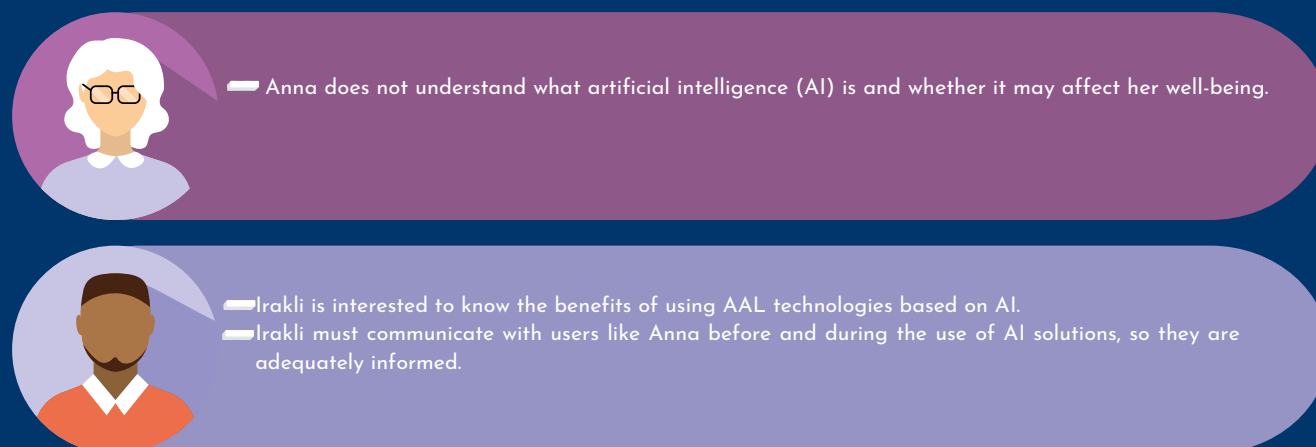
Anna does not understand what artificial intelligence (AI) is and whether it may affect her well-being.

Irakli is interested to know the benefits of using AAL technologies based on AI.

Irakli must communicate with users like Anna before and during the use of AI solutions, so they are adequately informed.